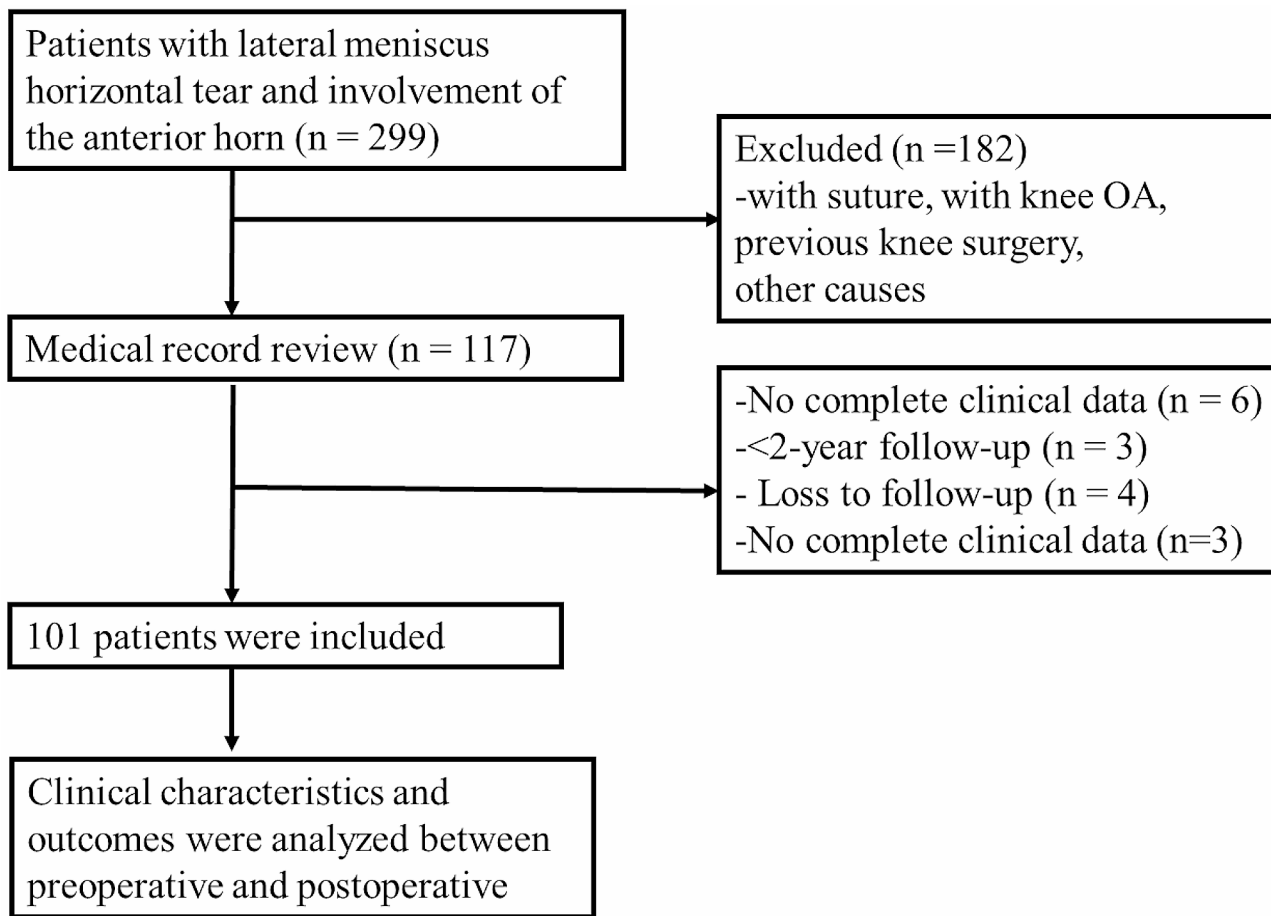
Patients with lateral meniscus horizontal tear and involvement of the anterior horn (n = 299)

Excluded (n =182)
-with suture, with knee OA, previous knee surgery, other causes

Medical record review (n = 117)

-No complete clinical data (n = 6)
-<2-year follow-up (n = 3)
- Loss to follow-up (n = 4)
-No complete clinical data (n=3)

101 patients were included

Clinical characteristics and outcomes were analyzed between preoperative and postoperative